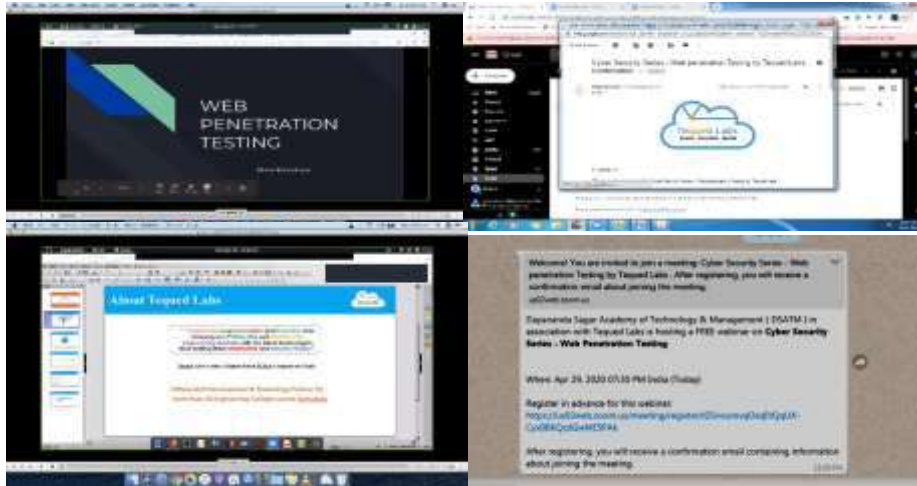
WEB PENETRATION TESTING

Cyber Security Series - Web penetration Testing by Tequed Labs

Tequed Labs

About Tequed Labs

Welcome! You are invited to join a meeting: Cyber Security Series - Web penetration Testing by Tequed Labs. After registering, you will receive a confirmation email about joining the meeting.

Dayananda Sagar Academy of Technology & Management ( DSATM ) in association with Tequed Labs is hosting a FREE webinar on Cyber Security Series - Web Penetration Testing

When: Apr 29, 2020 07:00 PM India (Today)

Register in advance for this webinar:
https://us02web.zoom.us/meeting/register/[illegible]

After registering, you will receive a confirmation email containing information about joining the meeting.